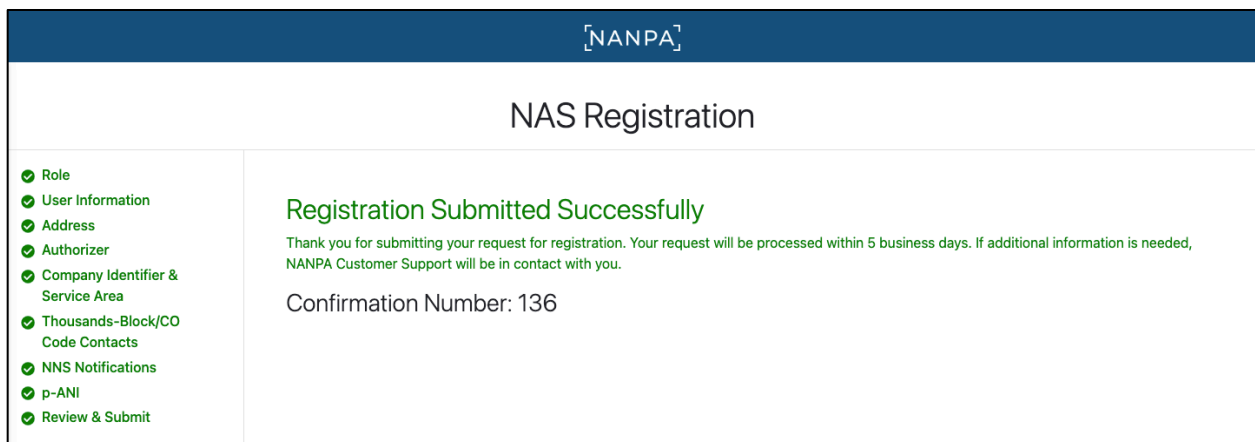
NANPA

NAS Registration

Role
User Information
Address
Authorizer
Company Identifier & Service Area
Thousands-Block/CO Code Contacts
NNS Notifications
p-ANI
Review & Submit

Registration Submitted Successfully

Thank you for submitting your request for registration. Your request will be processed within 5 business days. If additional information is needed, NANPA Customer Support will be in contact with you.

Confirmation Number: 136